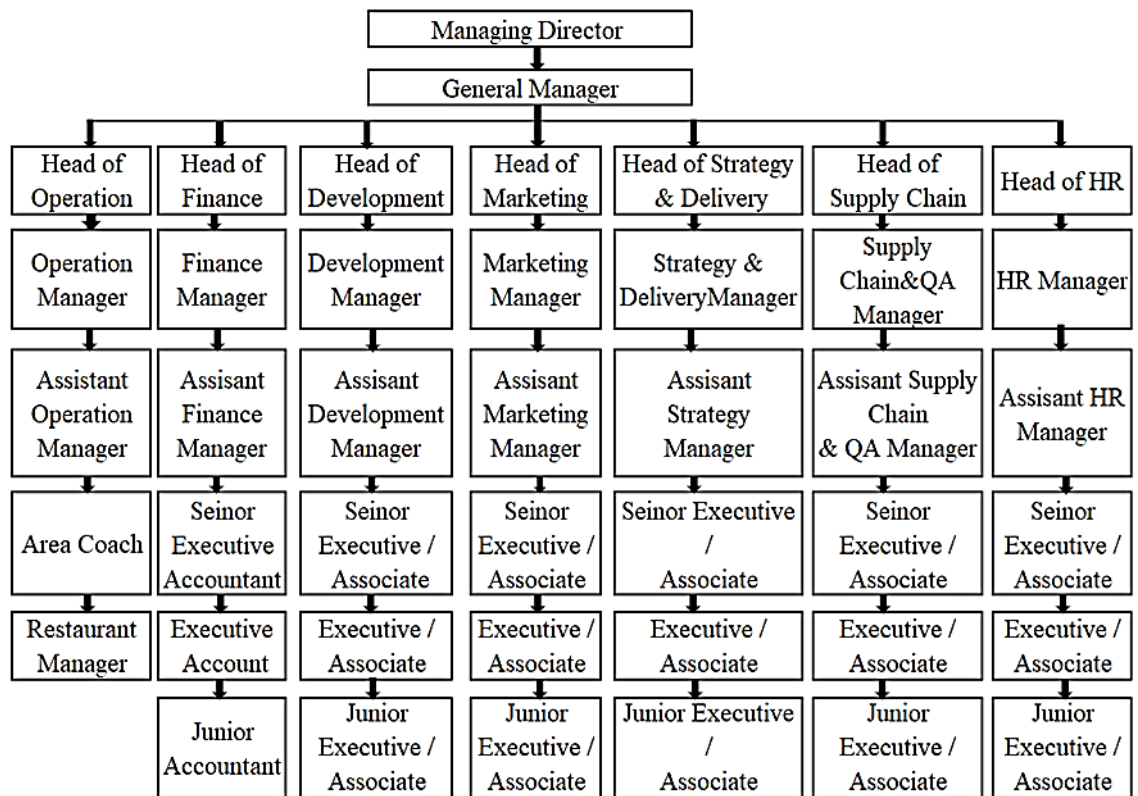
Managing Director

General Manager

Head of Operation

Operation Manager

Assistant Operation Manager

Area Coach

Restaurant Manager

Head of Finance

Finance Manager

Assisant Finance Manager

Seinor Executive Accountant

Executive Account

Junior Accountant

Head of Development

Development Manager

Assisant Development Manager

Seinor Executive / Associate

Executive / Associate

Junior Executive / Associate

Head of Marketing

Marketing Manager

Assisant Marketing Manager

Seinor Executive / Associate

Executive / Associate

Junior Executive / Associate

Head of Strategy & Delivery

Strategy & DeliveryManager

Assisant Strategy Manager

Seinor Executive / Associate

Executive / Associate

Junior Executive / Associate

Head of Supply Chain

Supply Chain&QA Manager

Assisant Supply Chain & QA Manager

Seinor Executive / Associate

Executive / Associate

Junior Executive / Associate

Head of HR

HR Manager

Assisant HR Manager

Seinor Executive / Associate

Executive / Associate

Junior Executive / Associate